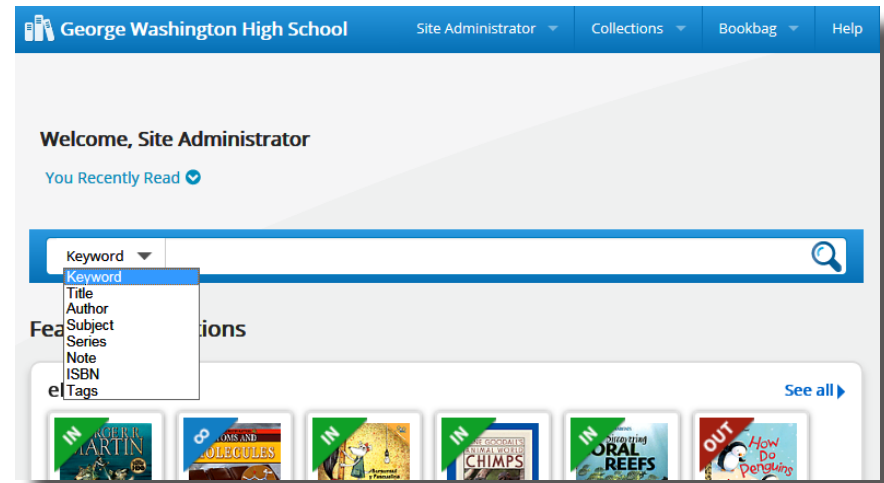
George Washington High School

Site Administrator

Collections

Bookbag

Help

Welcome, Site Administrator

You Recently Read

Keyword

Keyword
Title
Author
Subject
Series
Note
ISBN
Tags

Fea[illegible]tions

el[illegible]

See all

IN

GER R. MARTIN

8

ATOMS AND MOLECULES

IN

IN

JANE GOODALL'S ANIMAL WORLD CHIMPS

IN

Discovering CORAL REEFS

OUT

How Do Penguins